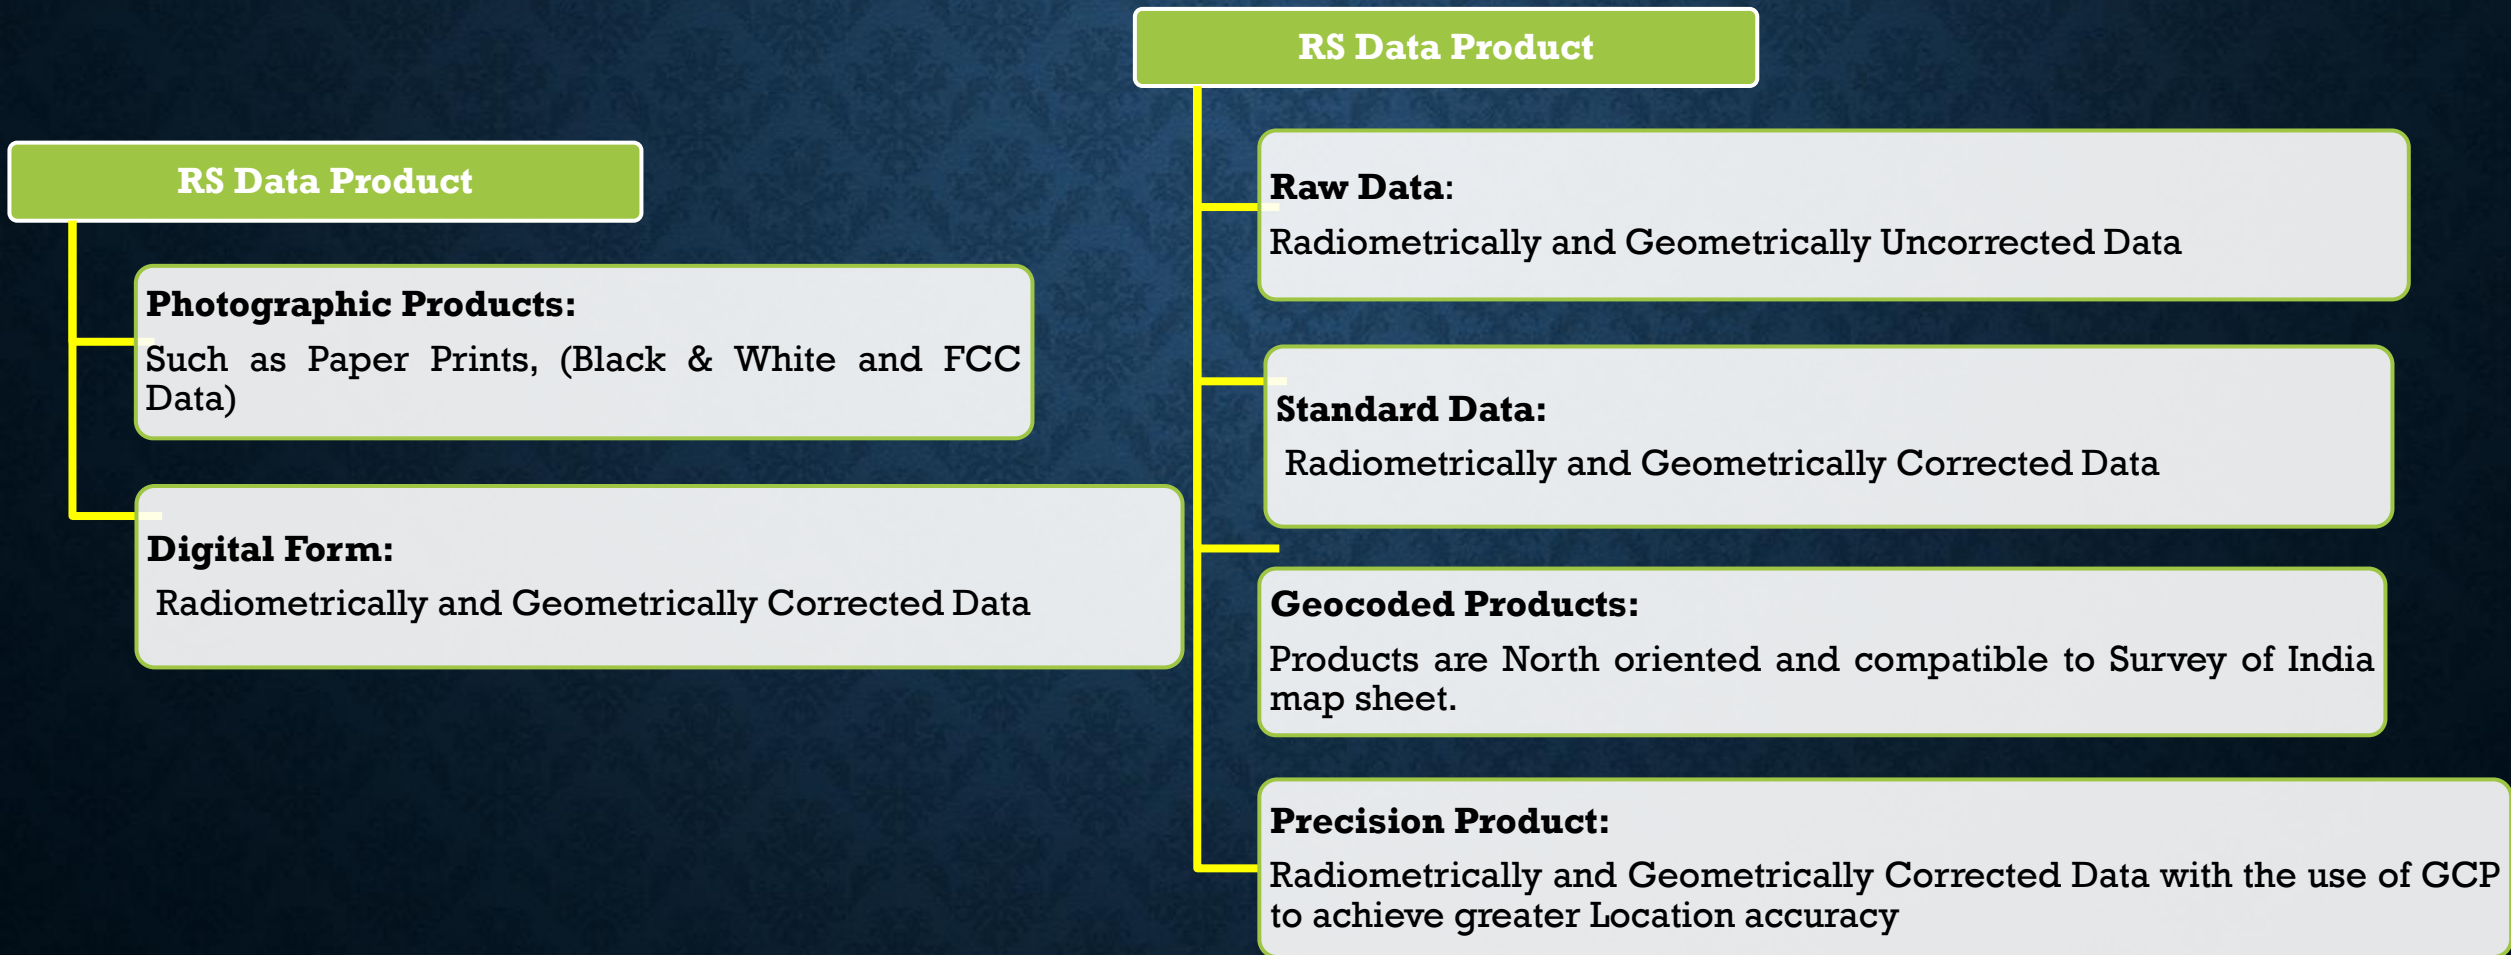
RS Data Product

Photographic Products:
Such as Paper Prints, (Black & White and FCC Data)

Digital Form:
Radiometrically and Geometrically Corrected Data

RS Data Product

Raw Data:
Radiometrically and Geometrically Uncorrected Data

Standard Data:
Radiometrically and Geometrically Corrected Data

Geocoded Products:
Products are North oriented and compatible to Survey of India map sheet.

Precision Product:
Radiometrically and Geometrically Corrected Data with the use of GCP to achieve greater Location accuracy